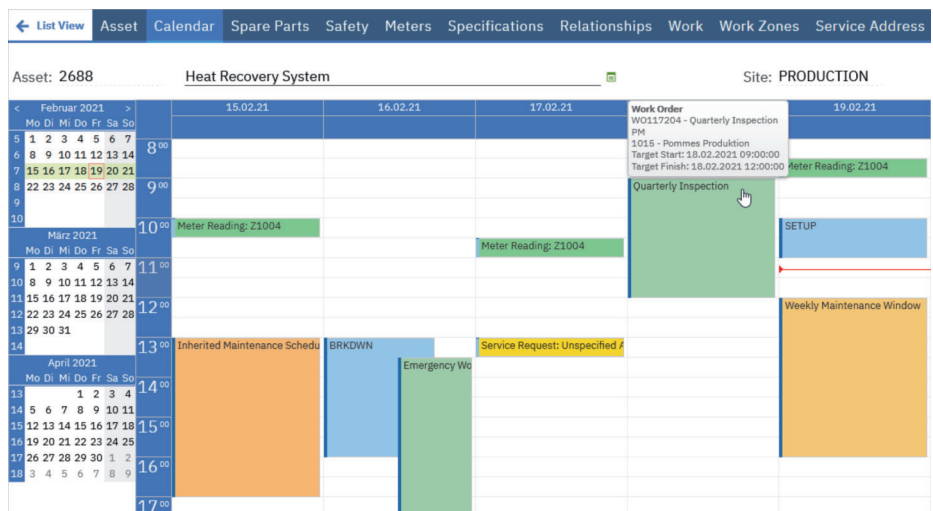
List View Asset Calendar Spare Parts Safety Meters Specifications Relationships Work Work Zones Service Address

Asset: 2688 Heat Recovery System Site: PRODUCTION

< Februar 2021 >

| | Mo | Di | Mi | Do | Fr | Sa | So |
|---|---|---|---|---|---|---|---|
| 5 | 1 | 2 | 3 | 4 | 5 | 6 | 7 |
| 6 | 8 | 9 | 10 | 11 | 12 | 13 | 14 |
| 7 | 15 | 16 | 17 | 18 | 19 | 20 | 21 |
| 8 | 22 | 23 | 24 | 25 | 26 | 27 | 28 |
| 9 | | | | | | | |
| 10 | | | | | | | |

März 2021

| | Mo | Di | Mi | Do | Fr | Sa | So |
|---|---|---|---|---|---|---|---|
| 9 | 1 | 2 | 3 | 4 | 5 | 6 | 7 |
| 10 | 8 | 9 | 10 | 11 | 12 | 13 | 14 |
| 11 | 15 | 16 | 17 | 18 | 19 | 20 | 21 |
| 12 | 22 | 23 | 24 | 25 | 26 | 27 | 28 |
| 13 | 29 | 30 | 31 | | | | |
| 14 | | | | | | | |

April 2021

| | Mo | Di | Mi | Do | Fr | Sa | So |
|---|---|---|---|---|---|---|---|
| 13 | | | | 1 | 2 | 3 | 4 |
| 14 | 5 | 6 | 7 | 8 | 9 | 10 | 11 |
| 15 | 12 | 13 | 14 | 15 | 16 | 17 | 18 |
| 16 | 19 | 20 | 21 | 22 | 23 | 24 | 25 |
| 17 | 26 | 27 | 28 | 29 | 30 | 1 | 2 |
| 18 | 3 | 4 | 5 | 6 | 7 | 8 | 9 |

15.02.21 16.02.21 17.02.21 19.02.21

Work Order
WO117204 - Quarterly Inspection PM
1015 - Pommes Produktion
Target Start: 18.02.2021 09:00:00
Target Finish: 18.02.2021 12:00:00

$8^{00}$ $9^{00}$ $10^{00}$ $11^{00}$ $12^{00}$ $13^{00}$ $14^{00}$ $15^{00}$ $16^{00}$ $17^{00}$

Meter Reading: Z1004
Quarterly Inspection
Meter Reading: Z1004
SETUP
Meter Reading: Z1004
Weekly Maintenance Window
Inherited Maintenance Schedu
BRKDWN
Service Request: Unspecified A
Emergency Wo